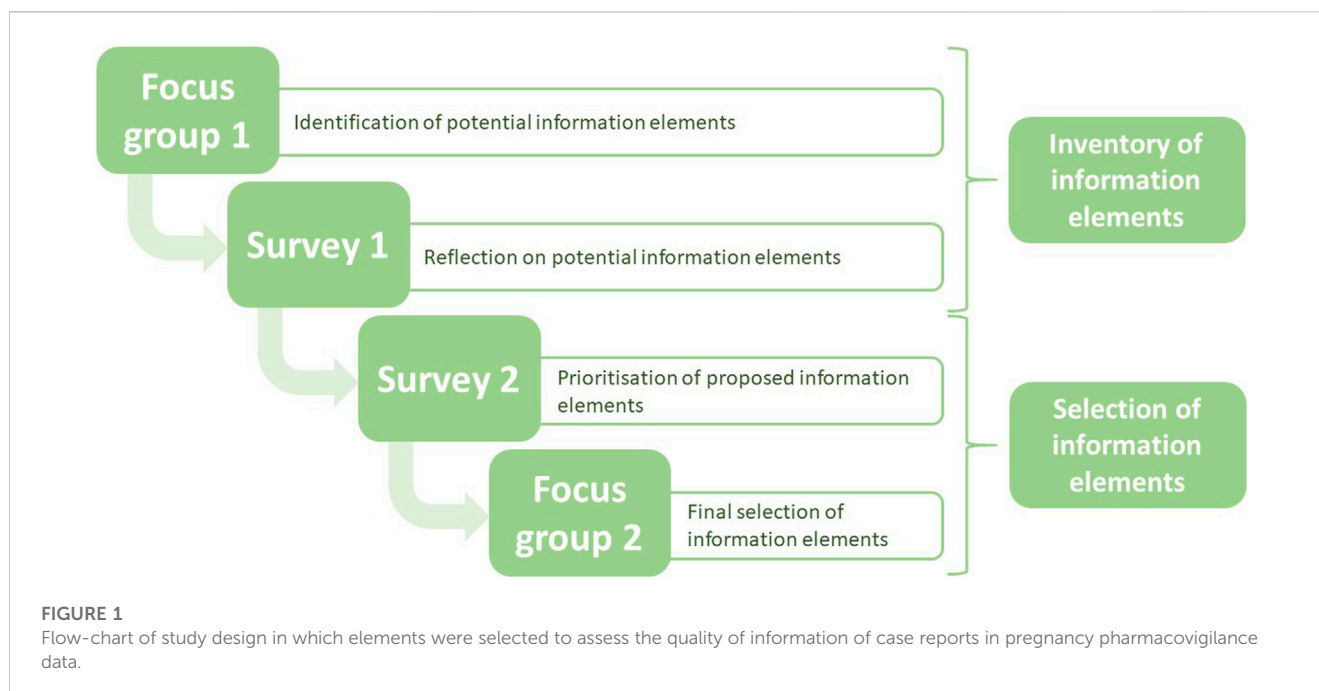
Focus group 1

Identification of potential information elements

Survey 1

Reflection on potential information elements

Survey 2

Prioritisation of proposed information elements

Focus group 2

Final selection of information elements

Inventory of information elements

Selection of information elements

FIGURE 1
Flow-chart of study design in which elements were selected to assess the quality of information of case reports in pregnancy pharmacovigilance data.